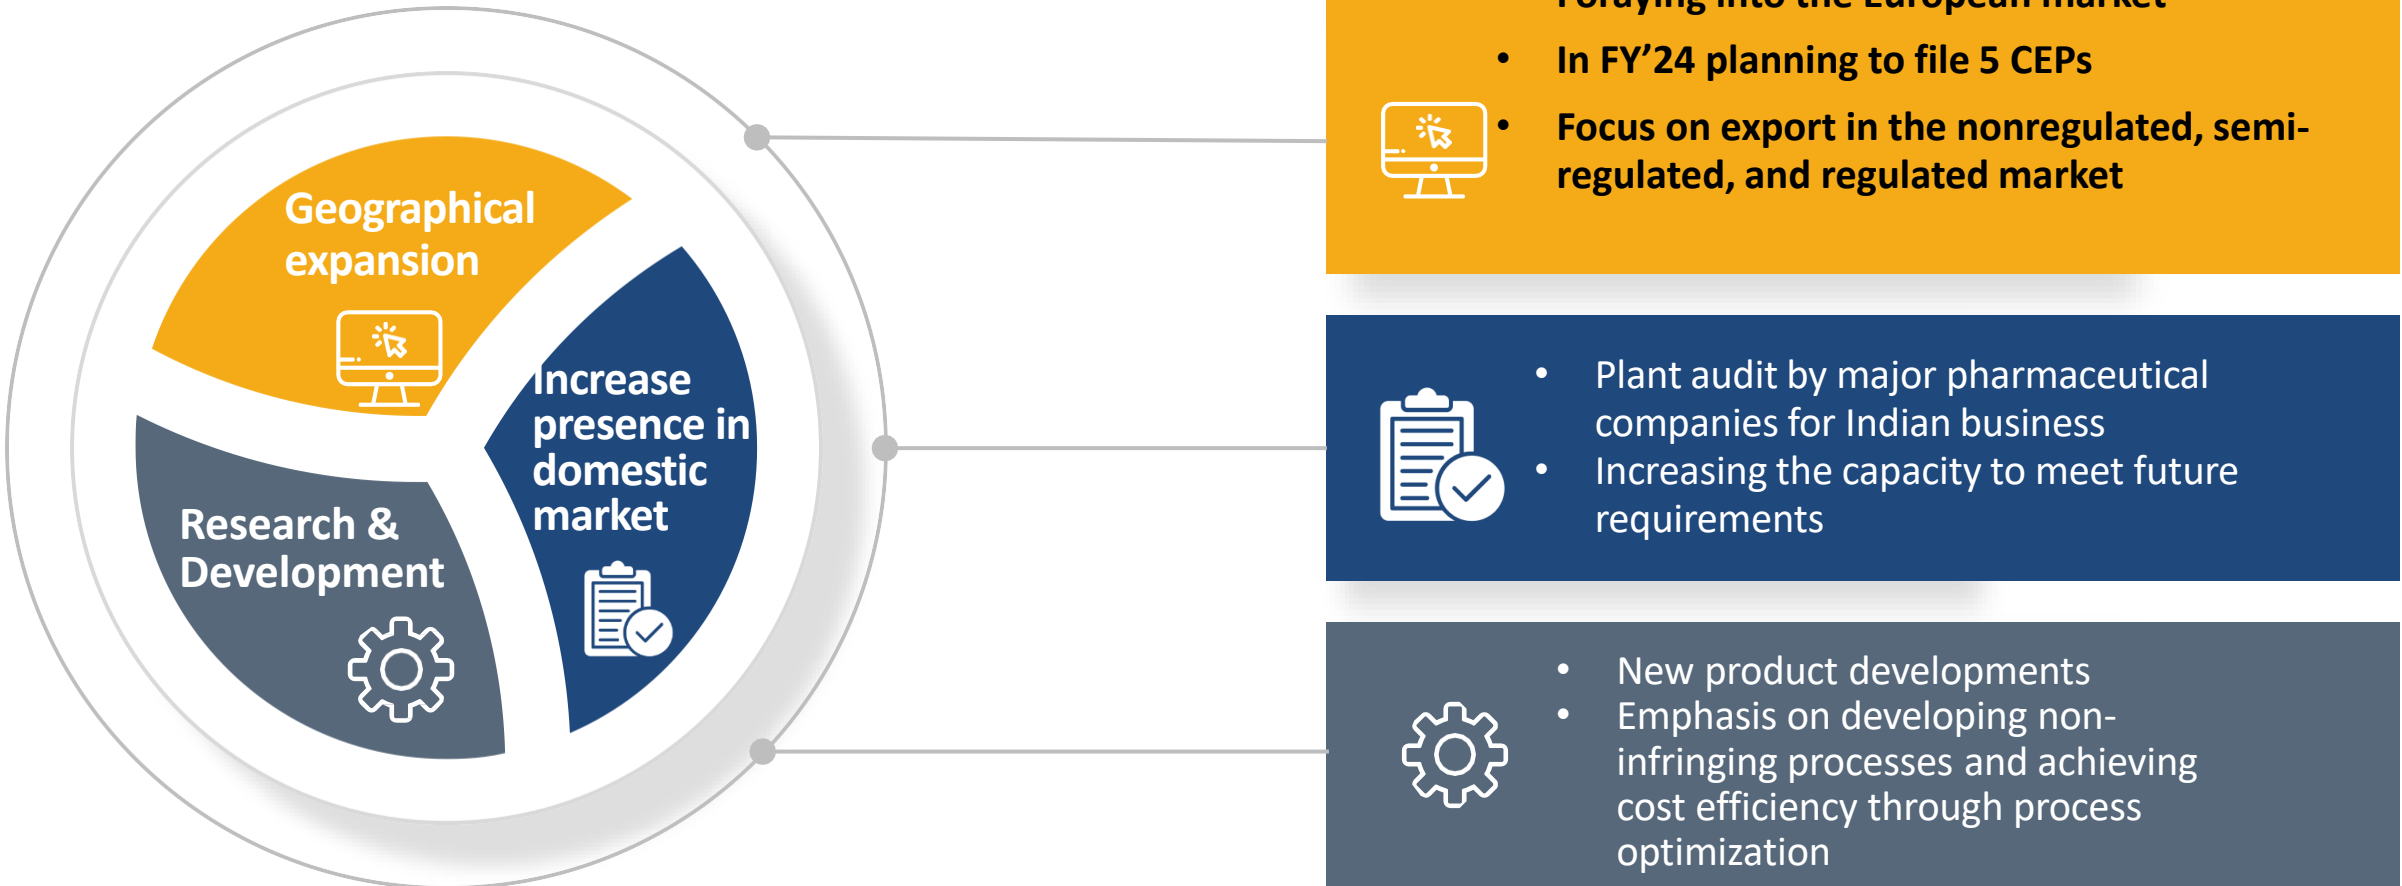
Geographical expansion

Increase presence in domestic market

Research & Development

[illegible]

• In FY'24 planning to file 5 CEPs

• Focus on export in the nonregulated, semi-regulated, and regulated market

• Plant audit by major pharmaceutical companies for Indian business
• Increasing the capacity to meet future requirements

• New product developments
• Emphasis on developing non-infringing processes and achieving cost efficiency through process optimization